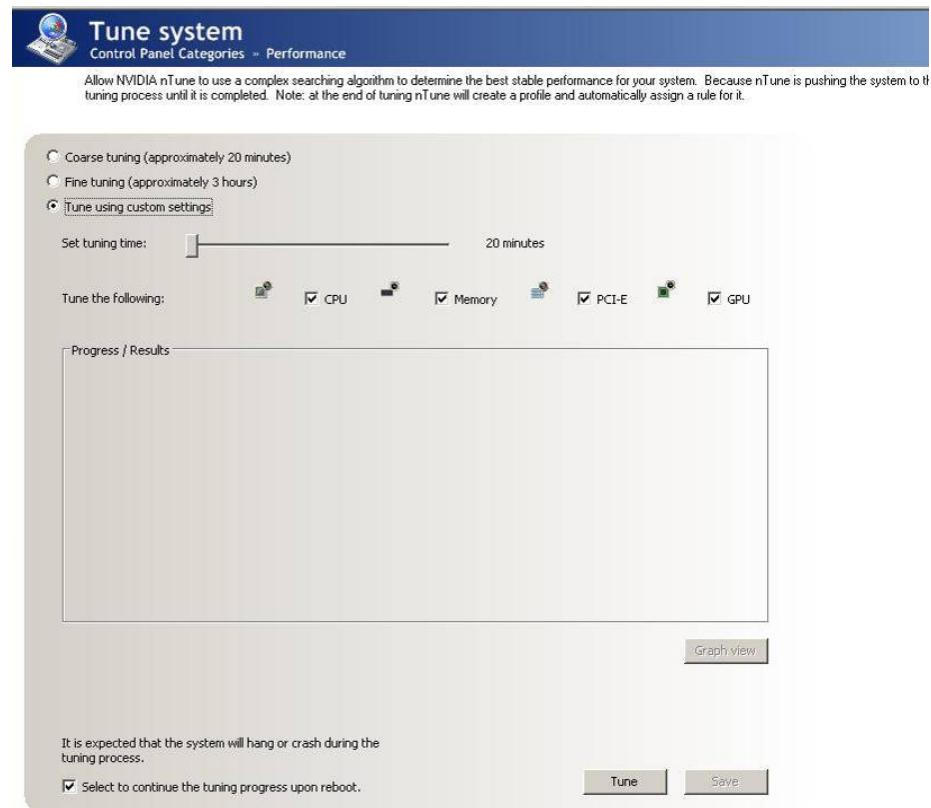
Tune system
Control Panel Categories » Performance

Allow NVIDIA nTune to use a complex searching algorithm to determine the best stable performance for your system. Because nTune is pushing the system to th tuning process until it is completed. Note: at the end of tuning nTune will create a profile and automatically assign a rule for it.

Coarse tuning (approximately 20 minutes)
Fine tuning (approximately 3 hours)
Tune using custom settings

Set tuning time: 20 minutes

Tune the following: CPU Memory PCI-E GPU

Progress / Results

Graph view

It is expected that the system will hang or crash during the tuning process.

Select to continue the tuning progress upon reboot.

Tune Save